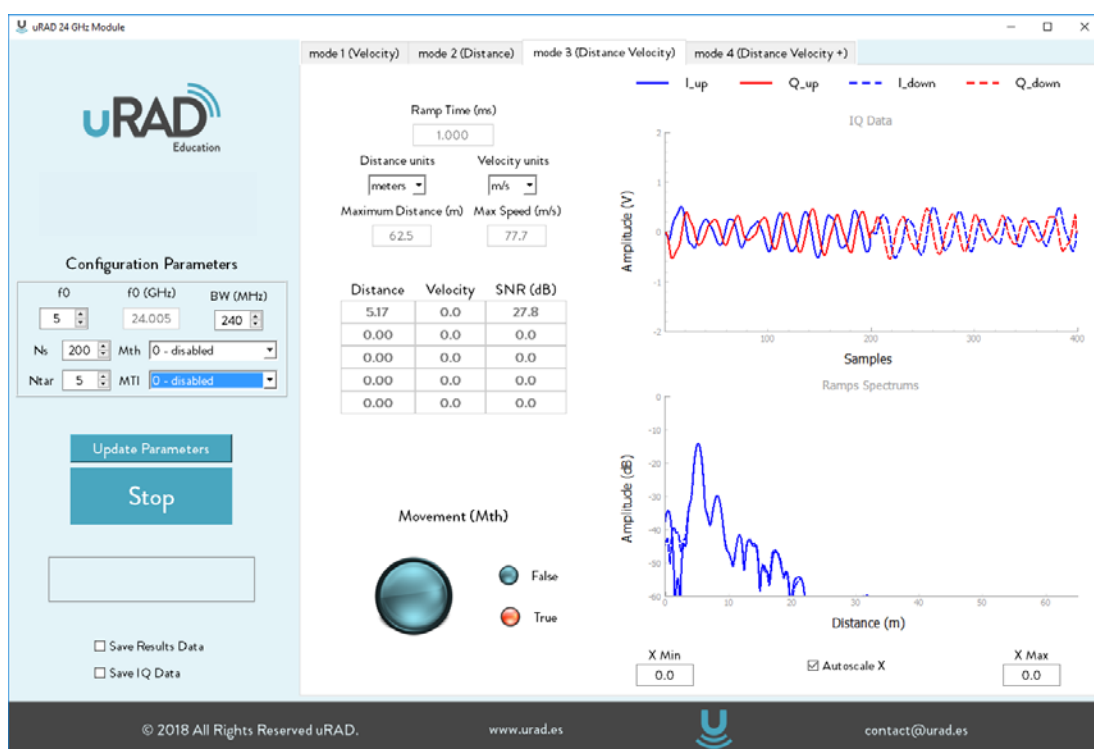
uRAD 24 GHz Module

uRAD
Education

Configuration Parameters

| f0 | f0 (GHz) | BW (MHz) |
|---|---|---|
| 5 | 24.005 | 240 |

Ns 200 Mth 0 - disabled
Ntar 5 MTI 0 - disabled

Update Parameters

Stop

☐ Save Results Data
☐ Save IQ Data

mode 1 (Velocity) mode 2 (Distance) mode 3 (Distance Velocity) mode 4 (Distance Velocity +)

Ramp Time (ms)
1.000
Distance units meters
Velocity units m/s
Maximum Distance (m) 62.5
Max Speed (m/s) 77.7

| Distance | Velocity | SNR (dB) |
|---|---|---|
| 5.17 | 0.0 | 27.8 |
| 0.00 | 0.0 | 0.0 |
| 0.00 | 0.0 | 0.0 |
| 0.00 | 0.0 | 0.0 |
| 0.00 | 0.0 | 0.0 |

Movement (Mth)
False
True

I_up Q_up I_down Q_down

IQ Data
Amplitude (V)
2 1 0 -1 -2
100 200 300 400
Samples

Ramps Spectrums
Amplitude (dB)
0 -10 -20 -30 -40 -50 -60
0 10 20 30 40 50 60
Distance (m)

X Min 0.0
☑ Autoscale X
X Max 0.0

© 2018 All Rights Reserved uRAD. www.urad.es contact@urad.es